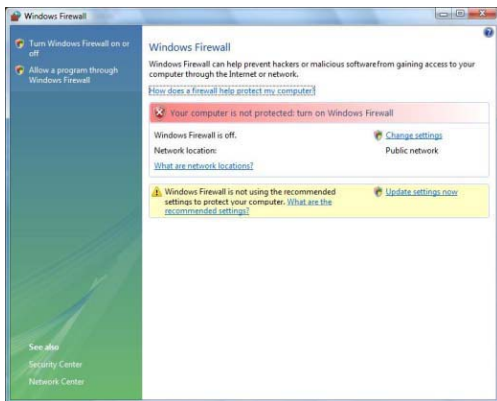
Windows Firewall

Turn Windows Firewall on or off

Allow a program through Windows Firewall

Windows Firewall

Windows Firewall can help prevent hackers or malicious softwarefrom gaining access to your computer through the Internet or network.

How does a firewall help protect my computer?

Your computer is not protected: turn on Windows Firewall

Windows Firewall is off.

Change settings

Network location:

Public network

What are network locations?

Windows Firewall is not using the recommended settings to protect your computer. What are the recommended settings?

Update settings now

See also

Security Center

Network Center